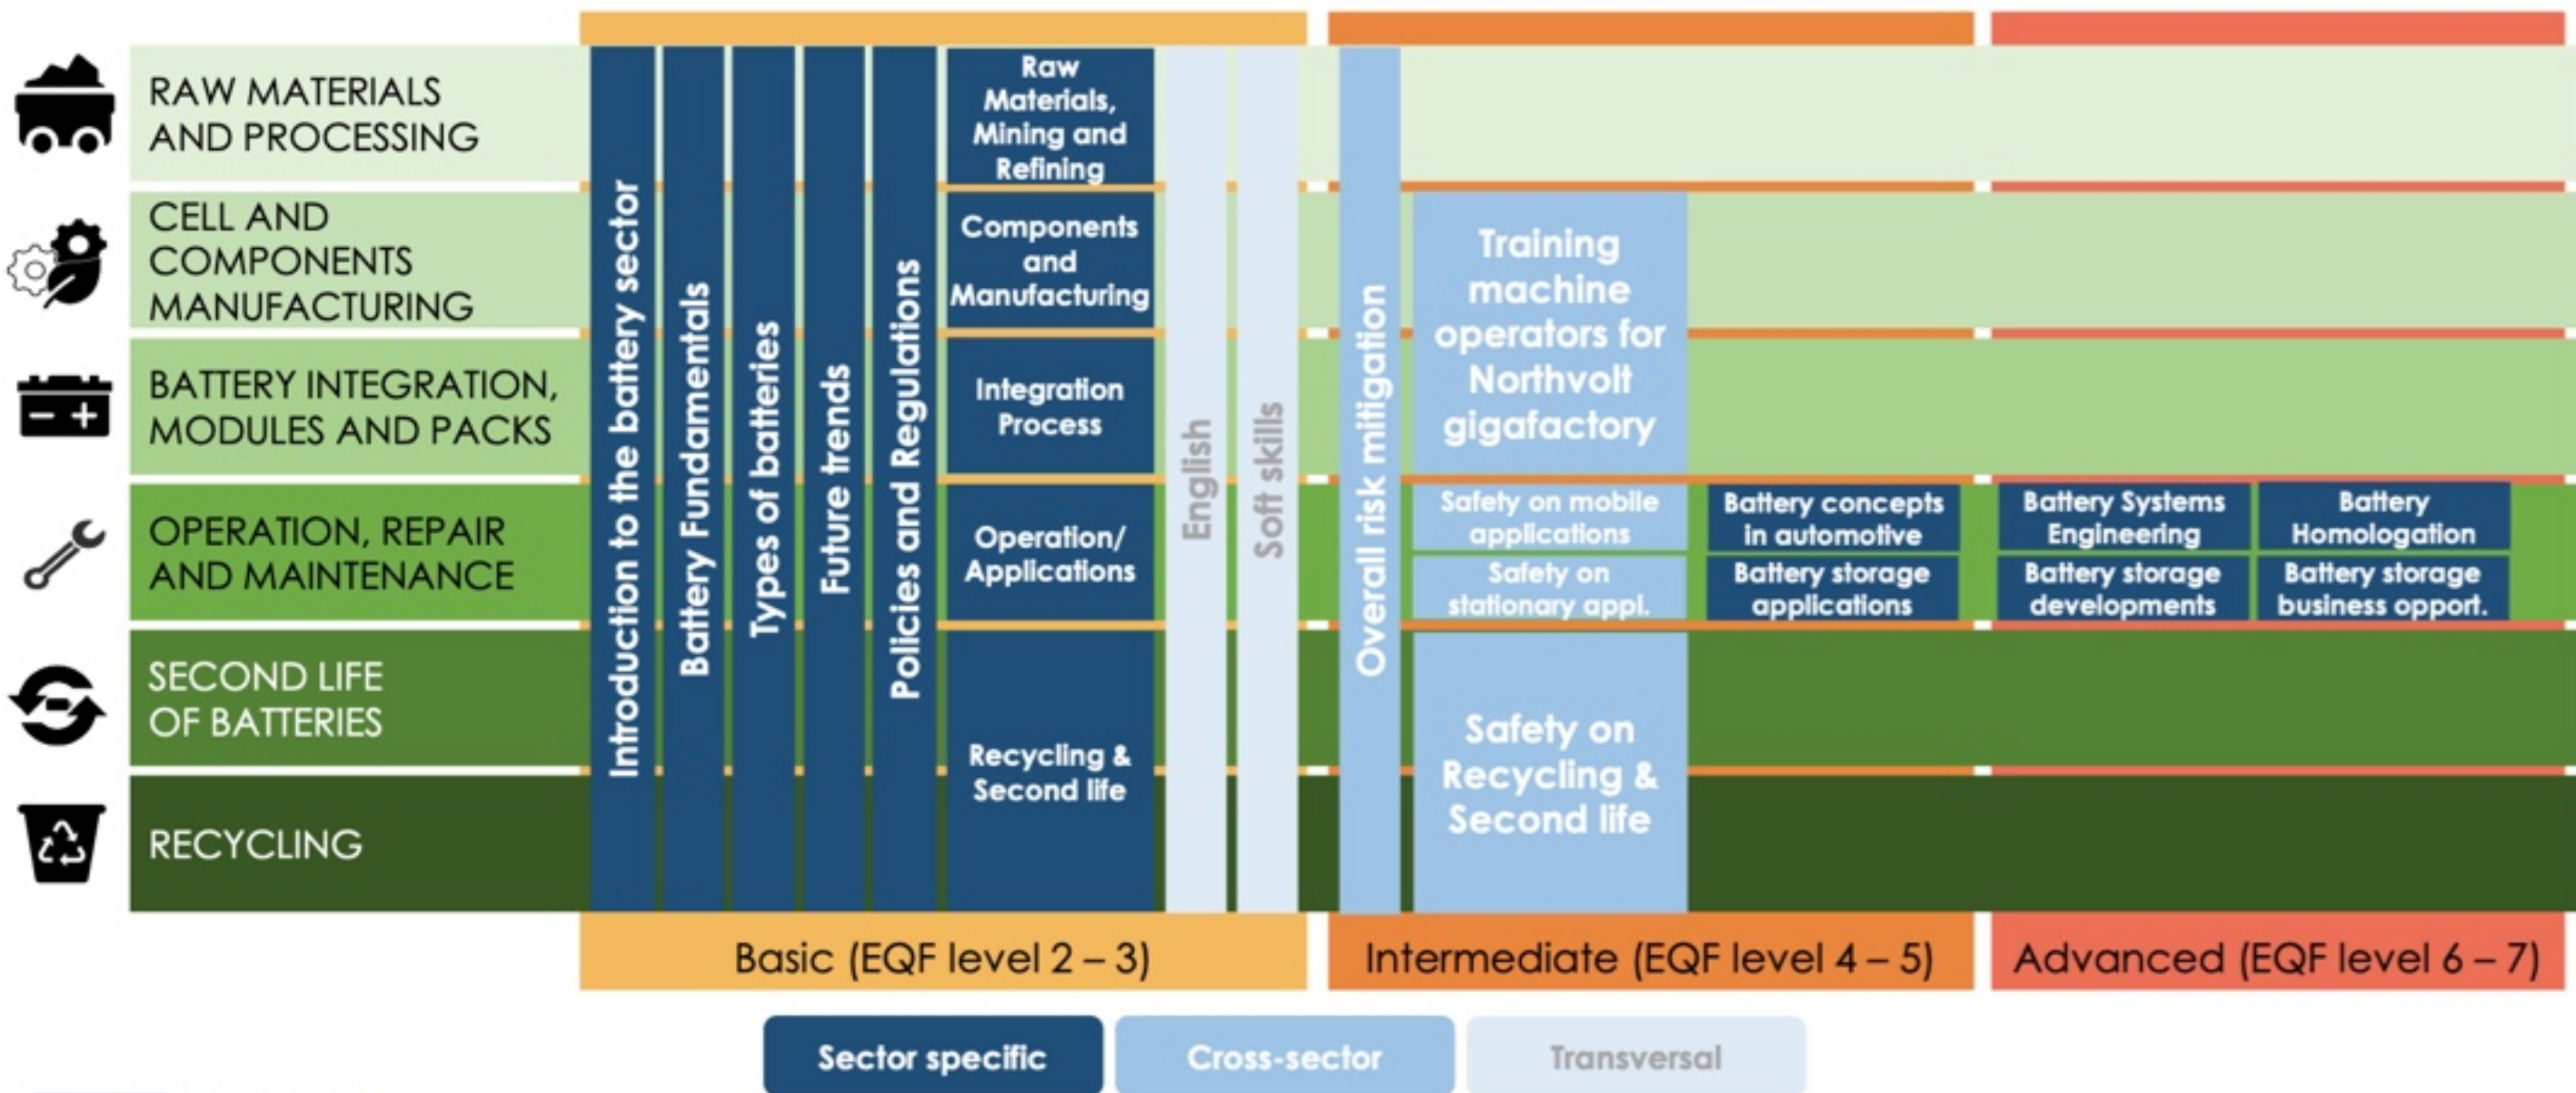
RAW MATERIALS AND PROCESSING

CELL AND COMPONENTS MANUFACTURING

BATTERY INTEGRATION, MODULES AND PACKS

OPERATION, REPAIR AND MAINTENANCE

SECOND LIFE OF BATTERIES

RECYCLING

Introduction to the battery sector

Battery Fundamentals

Types of batteries

Future trends

Policies and Regulations

Raw Materials, Mining and Refining

Components and Manufacturing

Integration Process

Operation/ Applications

Recycling & Second life

English

Soft skills

Overall risk mitigation

Training machine operators for Northvolt gigafactory

Safety on mobile applications

Safety on stationary appl.

Safety on Recycling & Second life

Battery concepts in automotive

Battery storage applications

Battery Systems Engineering

Battery storage developments

Battery Homologation

Battery storage business opport.

Basic (EQF level 2 – 3)

Intermediate (EQF level 4 – 5)

Advanced (EQF level 6 – 7)

Sector specific

Cross-sector

Transversal